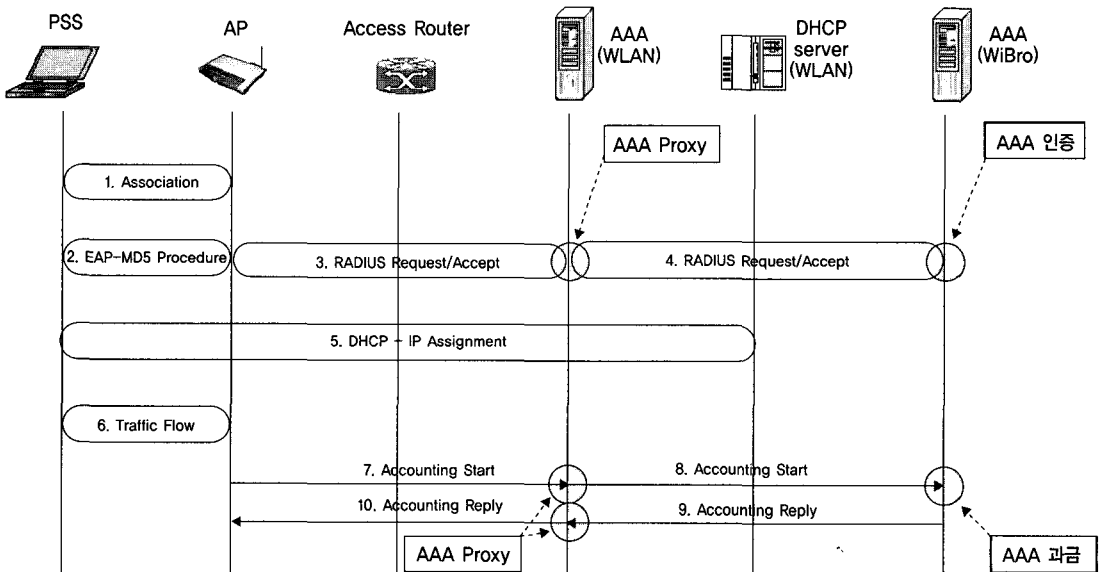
PSS

AP

Access Router

AAA (WLAN)

DHCP server (WLAN)

AAA (WiBro)

AAA Proxy

AAA 인증

1. Association

2. EAP-MD5 Procedure

3. RADIUS Request/Accept

4. RADIUS Request/Accept

5. DHCP - IP Assignment

6. Traffic Flow

7. Accounting Start

8. Accounting Start

10. Accounting Reply

9. Accounting Reply

AAA Proxy

AAA 과금